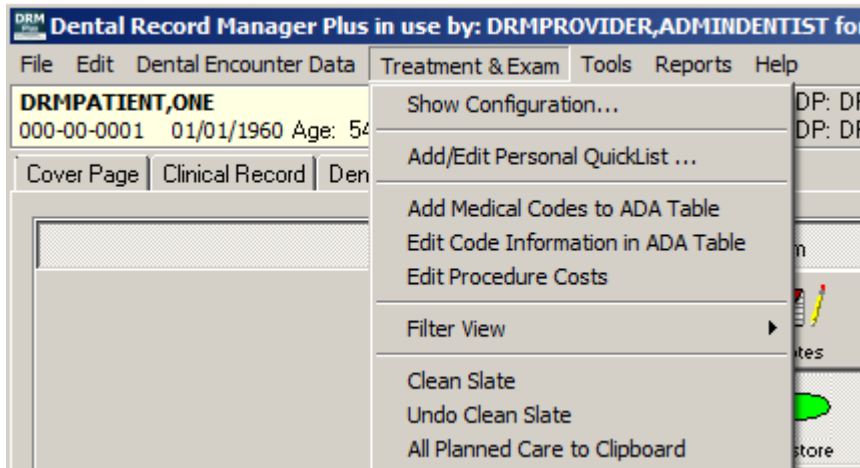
DRM Plus Dental Record Manager Plus in use by: DRMPROVIDER,ADMINDENTIST fo

File Edit Dental Encounter Data Treatment & Exam Tools Reports Help

DRMPATIENT,ONE
000-00-0001 01/01/1960 Age: 54

DP: DI
DP: DI

Cover Page | Clinical Record | Den

Show Configuration...

Add/Edit Personal QuickList ...

Add Medical Codes to ADA Table
Edit Code Information in ADA Table
Edit Procedure Costs

Filter View

Clean Slate
Undo Clean Slate
All Planned Care to Clipboard

n
tes
store